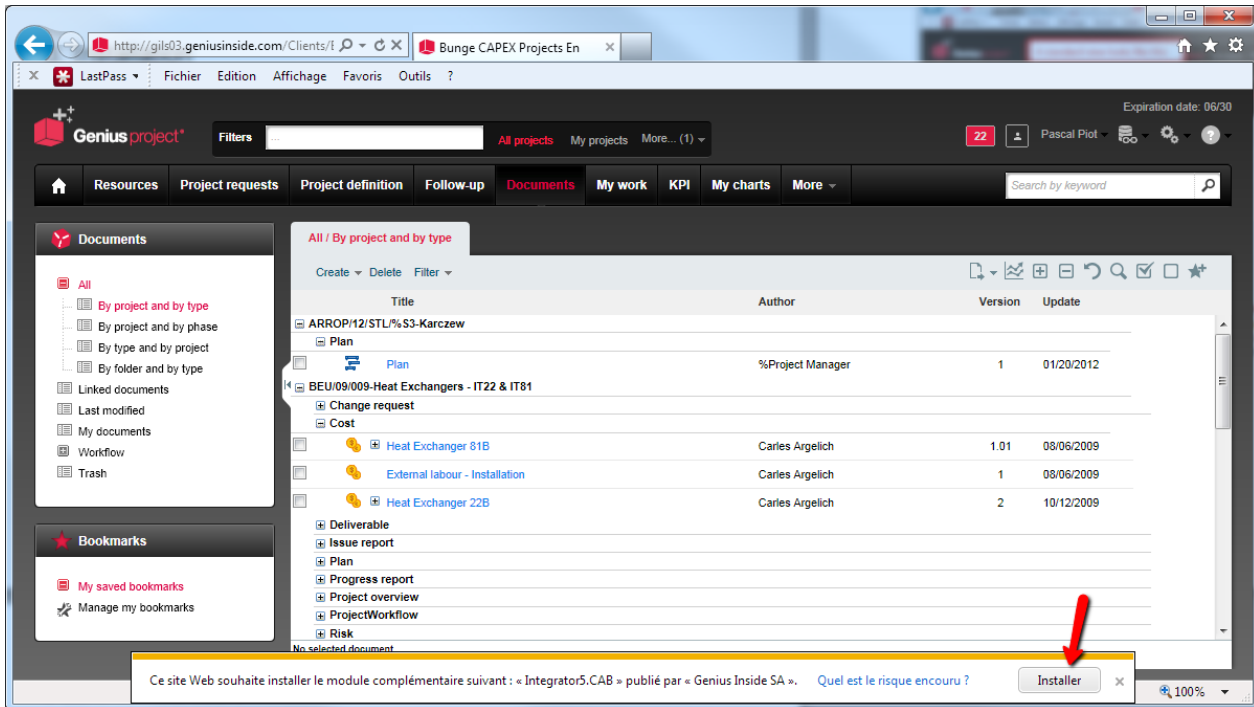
http://gils03.geniusinside.com/Clients/E
Bunge CAPEX Projects En
LastPass
Fichier Edition Affichage Favoris Outils ?
Expiration date: 06/30
Genius project
Filters
All projects My projects More... (1)
22
Pascal Piot
Resources Project requests Project definition Follow-up Documents My work KPI My charts More
Search by keyword
Documents
All
By project and by type
By project and by phase
By type and by project
By folder and by type
Linked documents
Last modified
My documents
Workflow
Trash
Bookmarks
My saved bookmarks
Manage my bookmarks
All / By project and by type
Create Delete Filter

| | Title | Author | Version | Update |
|---|---|---|---|---|
| | ARROP/12/STL/%S3-Karczew | | | |
| | Plan | | | |
| | Plan | %Project Manager | 1 | 01/20/2012 |
| | BEU/09/009-Heat Exchangers - IT22 & IT81 | | | |
| | Change request | | | |
| | Cost | | | |
| | Heat Exchanger 81B | Carles Argelich | 1.01 | 08/06/2009 |
| | External labour - Installation | Carles Argelich | 1 | 08/06/2009 |
| | Heat Exchanger 22B | Carles Argelich | 2 | 10/12/2009 |
| | Deliverable | | | |
| | Issue report | | | |
| | Plan | | | |
| | Progress report | | | |
| | Project overview | | | |
| | ProjectWorkflow | | | |
| | Risk | | | |

No selected document
Ce site Web souhaite installer le module complémentaire suivant : « Integrator5.CAB » publié par « Genius Inside SA ». Quel est le risque encouru ?
Installer
100%